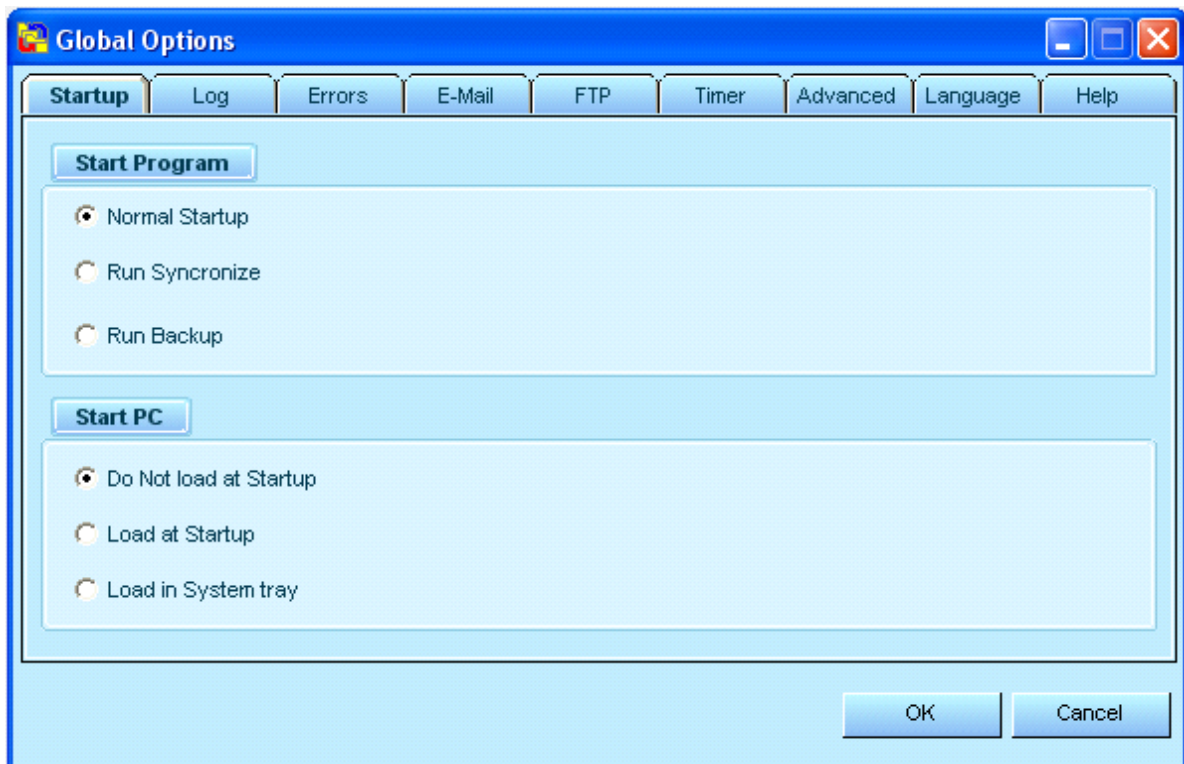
Global Options

Startup | Log | Errors | E-Mail | FTP | Timer | Advanced | Language | Help

Start Program

Normal Startup

Run Syncronize

Run Backup

Start PC

Do Not load at Startup

Load at Startup

Load in System tray

OK

Cancel